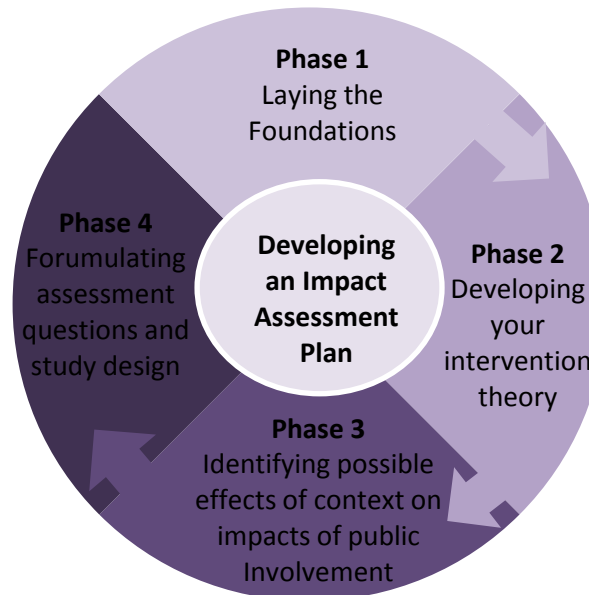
Phase 1
Laying the Foundations

Phase 2
Developing your intervention theory

Phase 3
Identifying possible effects of context on impacts of public Involvement

Phase 4
Forumulating assessment questions and study design

Developing an Impact Assessment Plan